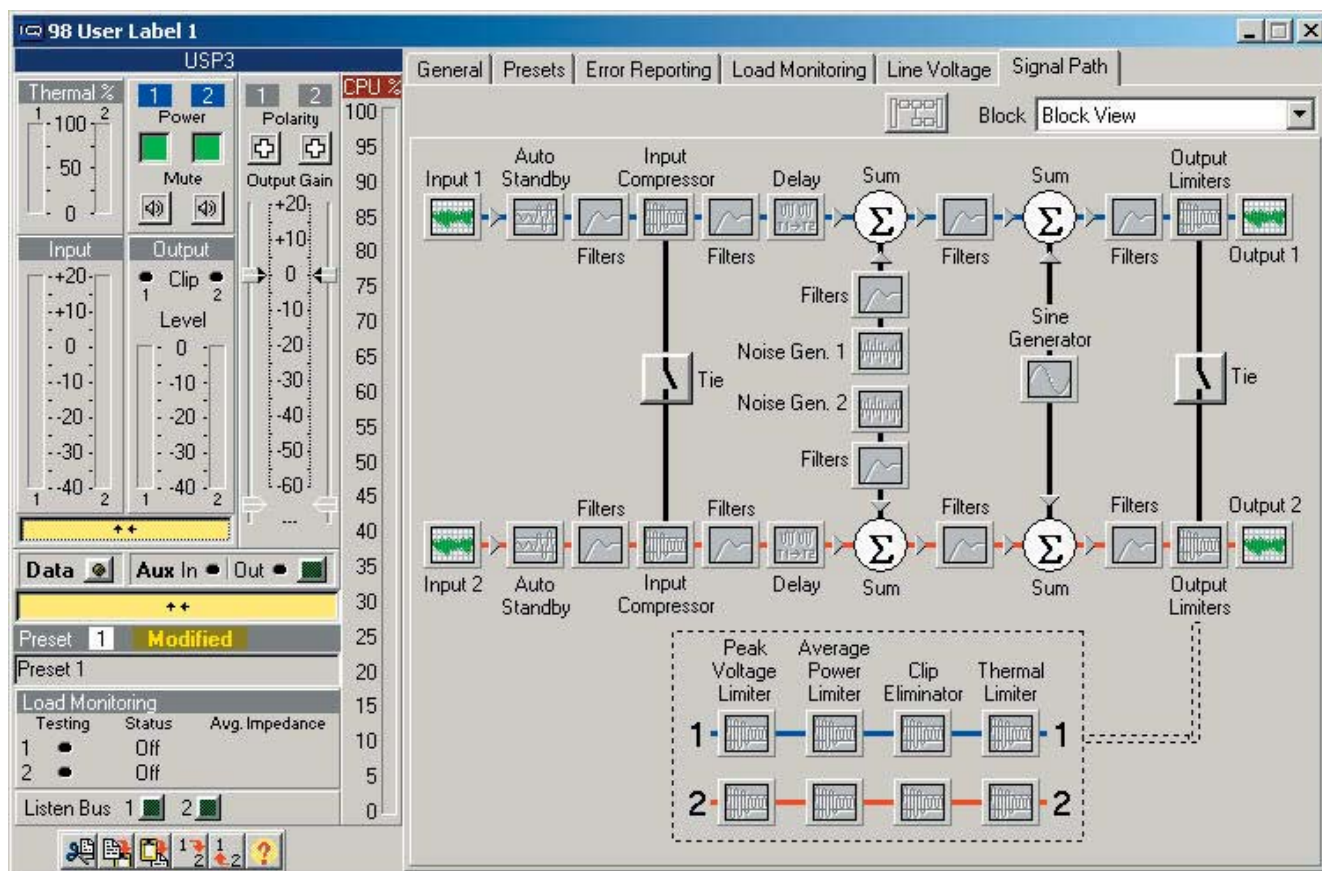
98 User Label 1

USP3

Thermal %
1 2
100
50
0

1 2
Power

Mute

1 2
Polarity

Output Gain
+20
+10
0
-10
-20
-30
-40
-50
-60
...

CPU %
100
95
90
85
80
75
70
65
60
55
50
45
40
35
30
25
20
15
10
5
0

Input
+20
+10
0
-10
-20
-30
-40
1 2

Output
Clip
1 2
Level
0
-10
-20
-30
-40
1 2

Data
Aux In Out

Preset 1 Modified
Preset 1

Load Monitoring
Testing Status Avg. Impedance
1 Off
2 Off

Listen Bus 1 2

General | Presets | Error Reporting | Load Monitoring | Line Voltage | Signal Path

Block Block View

Input 1
Auto Standby
Filters
Input Compressor
Filters
Delay
Sum
Filters
Sum
Filters
Output Limiters
Output 1

Filters
Noise Gen. 1
Noise Gen. 2
Filters

Tie
Sine Generator
Tie

Filters
Filters
Filters
Filters
Output 2
Input 2
Auto Standby
Input Compressor
Delay
Sum
Sum
Output Limiters

Peak Voltage Limiter
Average Power Limiter
Clip Eliminator
Thermal Limiter
1 1
2 2